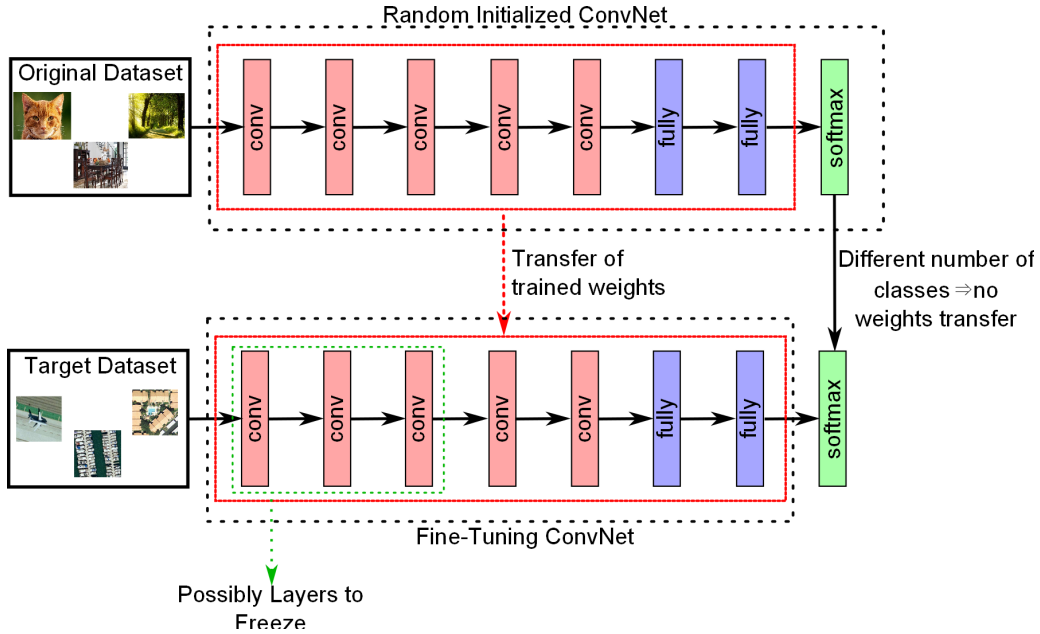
Random Initialized ConvNet

Original Dataset

conv conv conv conv conv fully fully softmax

Transfer of trained weights

Different number of classes ⇒no weights transfer

Target Dataset

conv conv conv conv conv fully fully softmax

Fine-Tuning ConvNet

Possibly Layers to Freeze